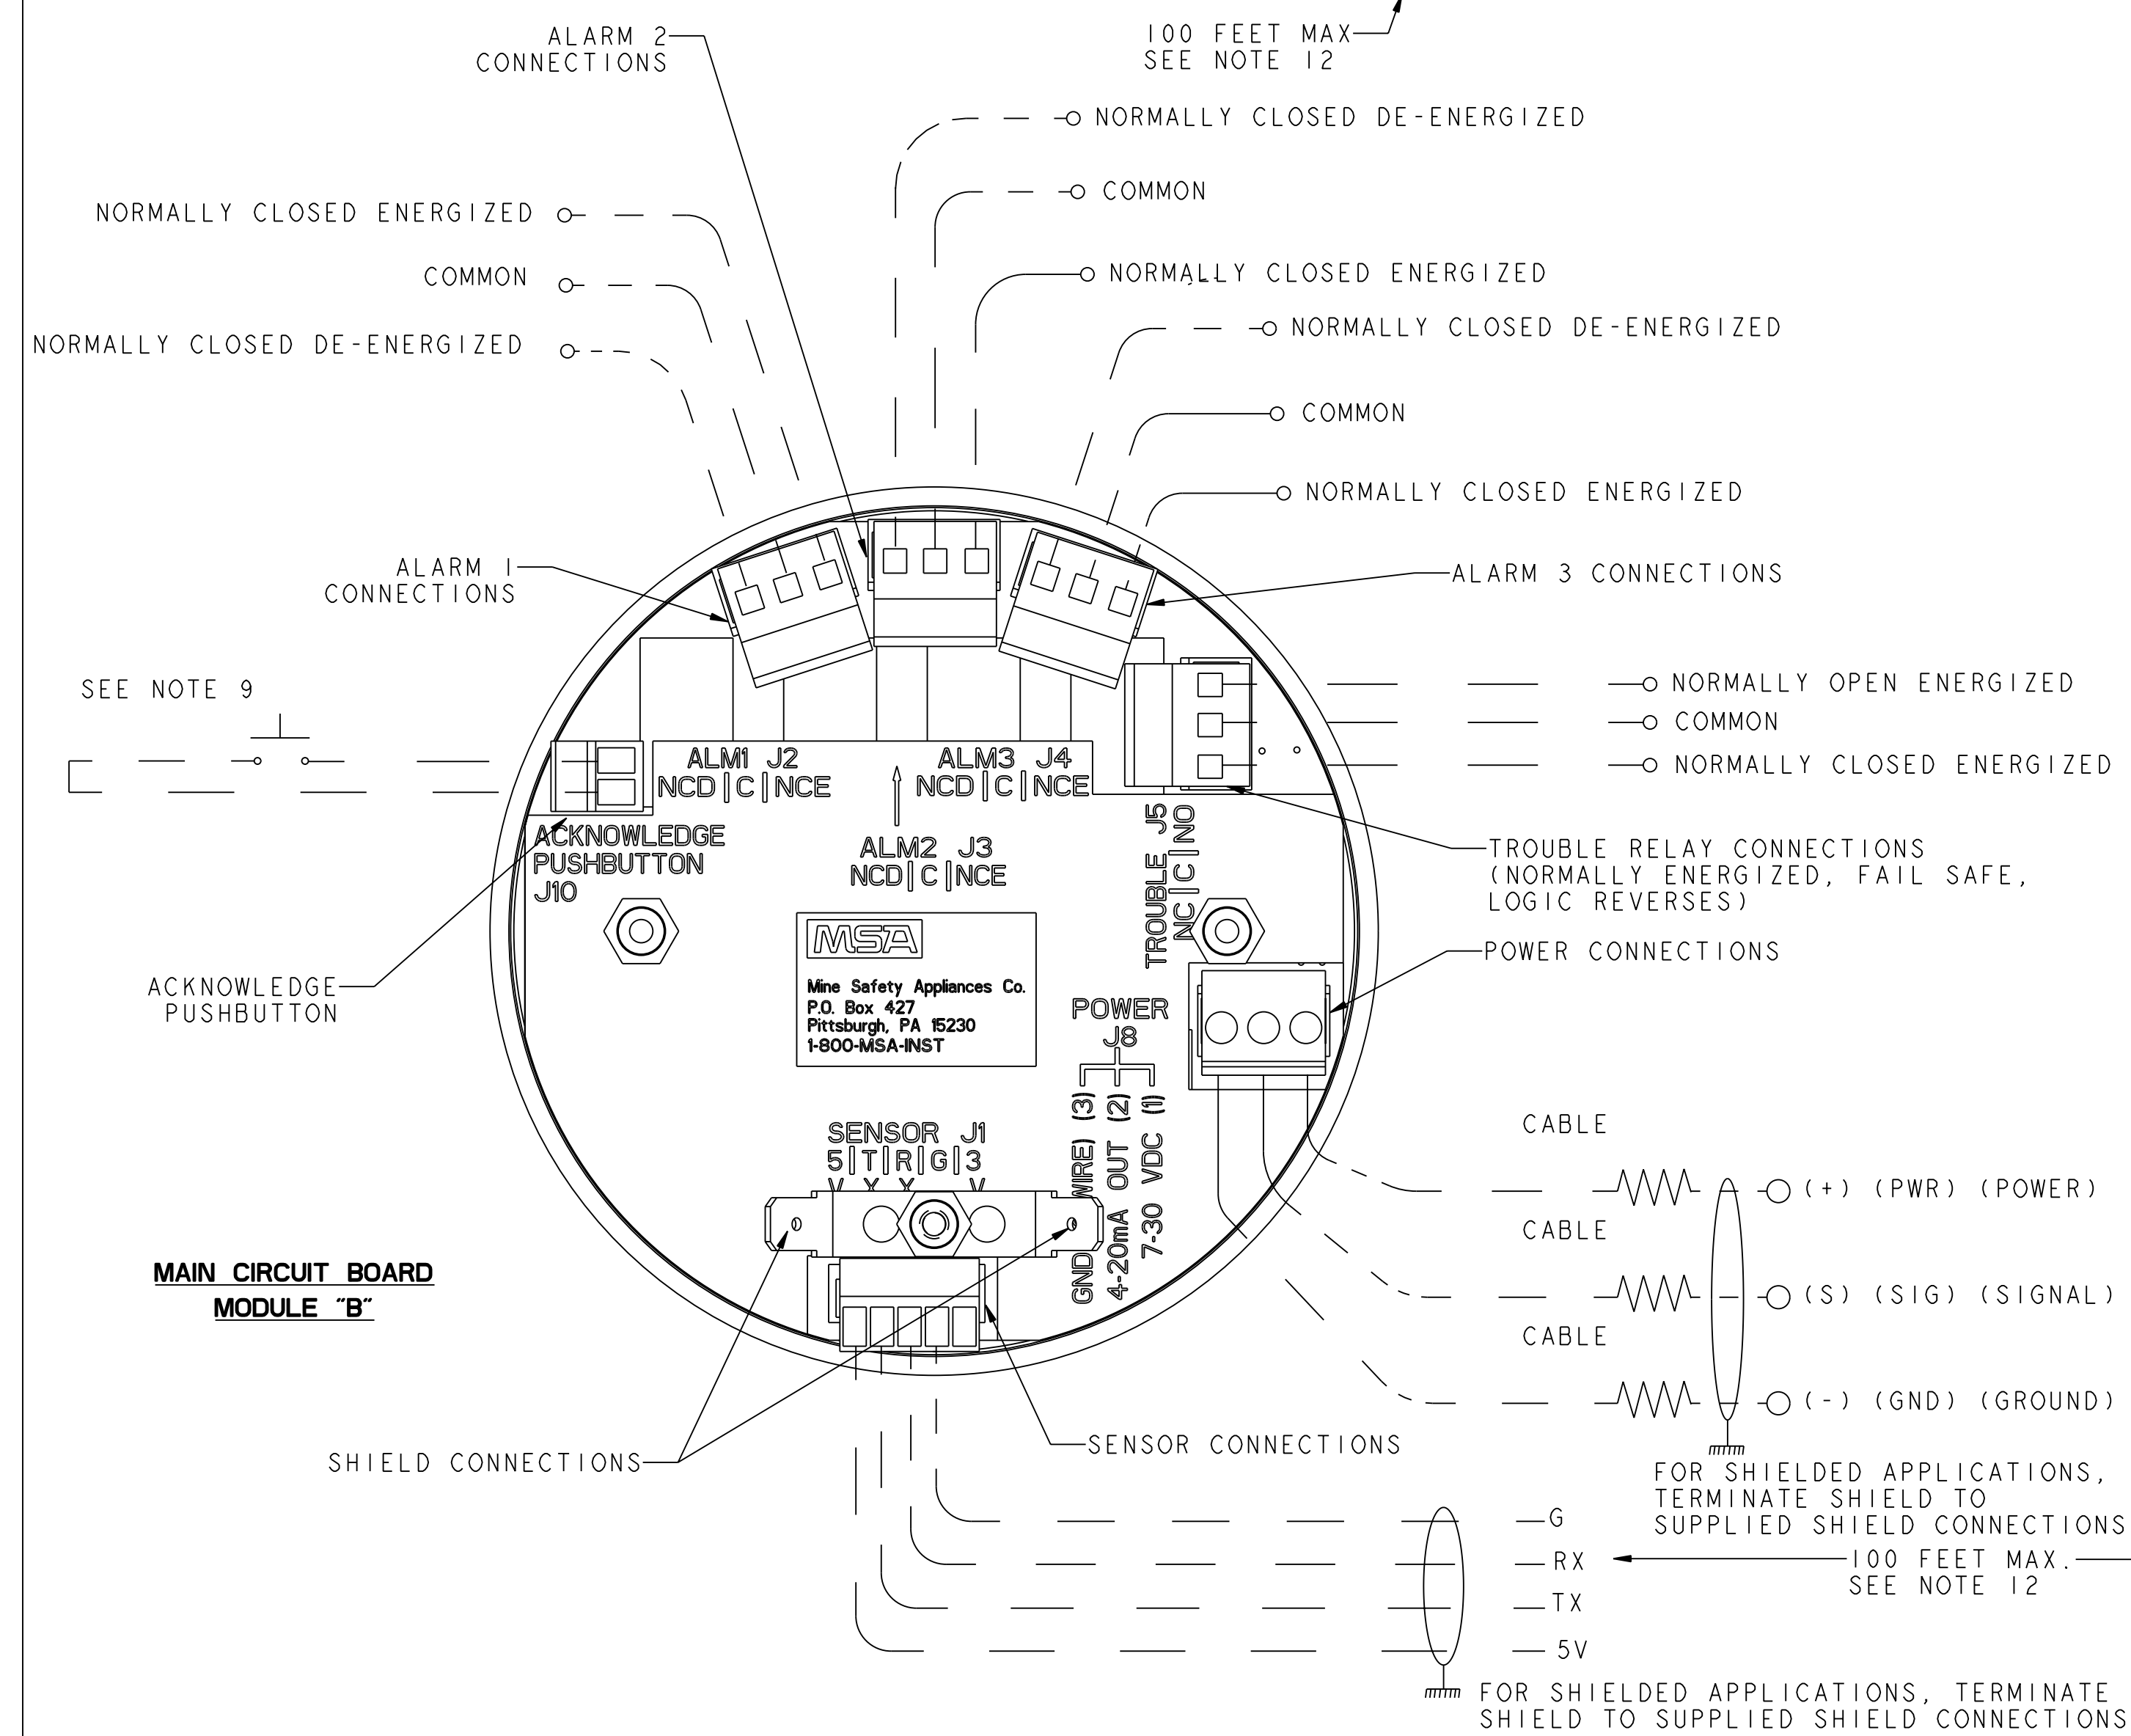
ALARM 2
CONNECTIONS

100 FEET MAX
SEE NOTE 12

NORMALLY CLOSED DE-ENERGIZED

COMMON

NORMALLY CLOSED ENERGIZED

COMMON

NORMALLY CLOSED DE-ENERGIZED

NORMALLY CLOSED ENERGIZED

NORMALLY CLOSED DE-ENERGIZED

COMMON

NORMALLY CLOSED ENERGIZED

ALARM 1
CONNECTIONS

ALARM 3 CONNECTIONS

SEE NOTE 9

NORMALLY OPEN ENERGIZED
COMMON
NORMALLY CLOSED ENERGIZED

ALM1 J2
NCD | C | NCE

ALM3 J4
NCD | C | NCE

ACKNOWLEDGE
PUSHBUTTON
J10

ALM2 J3
NCD | C | NCE

TROUBLE J5
NC | C | NO

TROUBLE RELAY CONNECTIONS
(NORMALLY ENERGIZED, FAIL SAFE,
LOGIC REVERSES)

POWER CONNECTIONS

ACKNOWLEDGE
PUSHBUTTON

MSA
Mine Safety Appliances Co.
P.O. Box 427
Pittsburgh, PA 15230
1-800-MSA-INST

POWER
J8

GND (WIRE) (3)
4-20mA OUT (2)
7-30 VDC (1)

SENSOR J1
5 | T | R | G | 3
V X X V

CABLE
(+) (PWR) (POWER)
CABLE
(S) (SIG) (SIGNAL)
CABLE
(-) (GND) (GROUND)

MAIN CIRCUIT BOARD
MODULE "B"

SHIELD CONNECTIONS

SENSOR CONNECTIONS

FOR SHIELDED APPLICATIONS,
TERMINATE SHIELD TO
SUPPLIED SHIELD CONNECTIONS

G
RX
TX
5V

100 FEET MAX.
SEE NOTE 12

FOR SHIELDED APPLICATIONS, TERMINATE
SHIELD TO SUPPLIED SHIELD CONNECTIONS